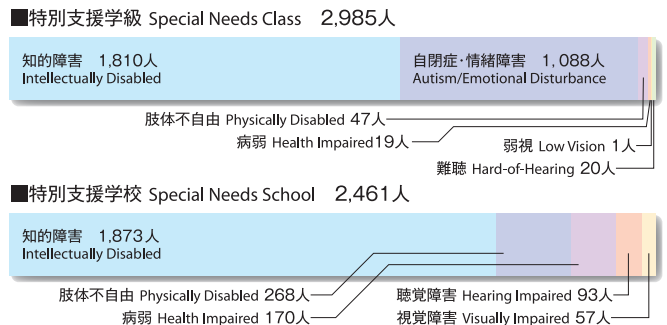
■特別支援学級 Special Needs Class 2,985人

知的障害 1,810人
Intellectually Disabled

自閉症・情緒障害 1,088人
Autism/Emotional Disturbance

肢体不自由 Physically Disabled 47人

病弱 Health Impaired19人

弱視 Low Vision 1人

難聴 Hard-of-Hearing 20人

■特別支援学校 Special Needs School 2,461人

知的障害 1,873人
Intellectually Disabled

肢体不自由 Physically Disabled 268人

病弱 Health Impaired 170人

聴覚障害 Hearing Impaired 93人

視覚障害 Visually Impaired 57人